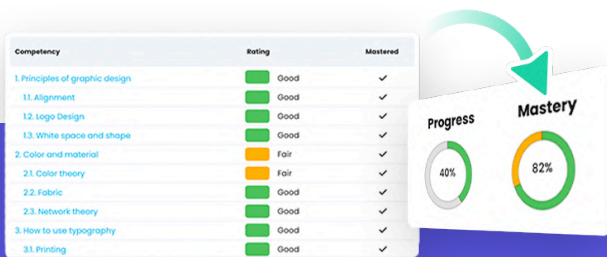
| Competency | Rating | Mastered |
|---|---|---|
| 1. Principles of graphic design | Good | ✓ |
| 1.1. Alignment | Good | ✓ |
| 1.2. Logo Design | Good | ✓ |
| 1.3. White space and shape | Good | ✓ |
| 2. Color and material | Fair | ✓ |
| 2.1. Color theory | Fair | ✓ |
| 2.2. Fabric | Good | ✓ |
| 2.3. Network theory | Good | ✓ |
| 3. How to use typography | Good | ✓ |
| 3.1. Printing | Good | ✓ |

Progress
40%

Mastery
82%